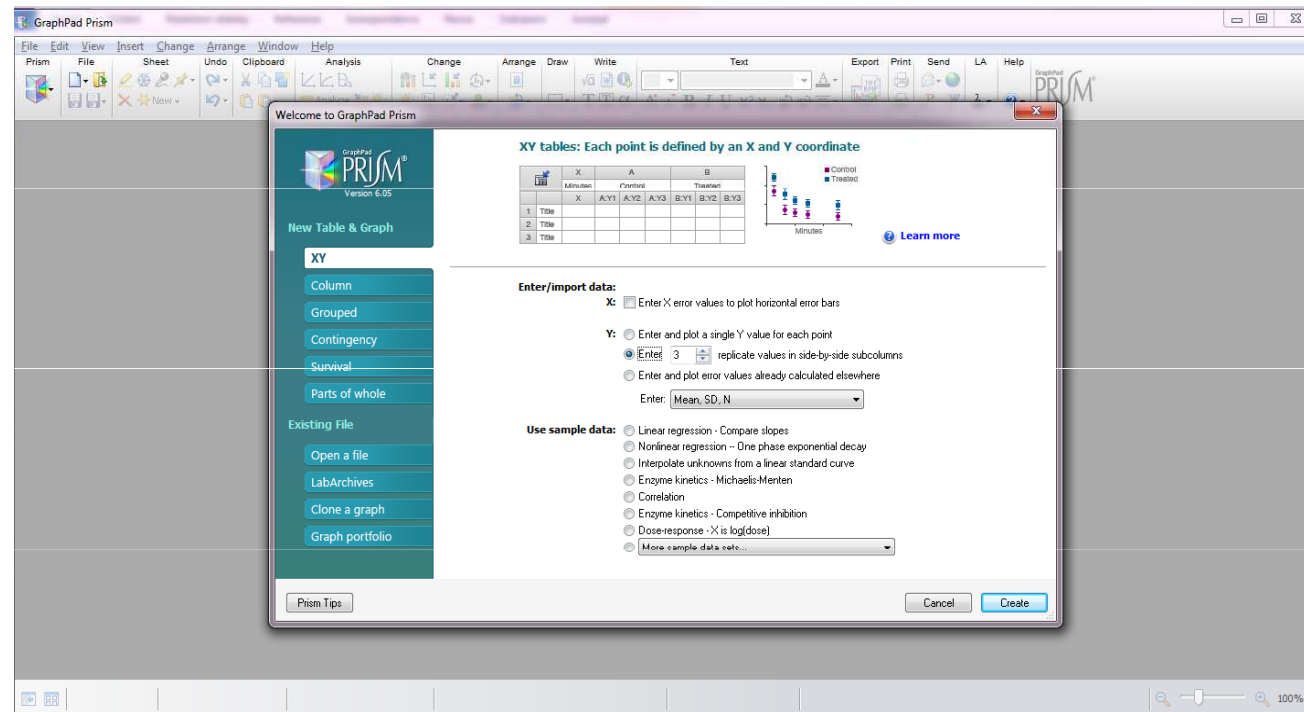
GraphPad Prism

File Edit View Insert Change Arrange Window Help

Prism File Sheet Undo Clipboard Analysis Change Arrange Draw Write Text Export Print Send LA Help

New

PRISM

Welcome to GraphPad Prism

GraphPad PRISM Version 6.05

New Table & Graph

XY

Column

Grouped

Contingency

Survival

Parts of whole

Existing File

Open a file

LabArchives

Clone a graph

Graph portfolio

XY tables: Each point is defined by an X and Y coordinate

| | X | A | | | B | | |
|---|---|---|---|---|---|---|---|
| | Minutes | Control | | | Treated | | |
| | X | A:Y1 | A:Y2 | A:Y3 | B:Y1 | B:Y2 | B:Y3 |
| 1 | Title | | | | | | |
| 2 | Title | | | | | | |
| 3 | Title | | | | | | |

Control
Treated
Minutes

Learn more

Enter/import data:

X: Enter X error values to plot horizontal error bars

Y: Enter and plot a single Y value for each point

Enter 3 replicate values in side-by-side subcolumns

Enter and plot error values already calculated elsewhere

Enter: Mean, SD, N

Use sample data: Linear regression - Compare slopes

Nonlinear regression -- One phase exponential decay

Interpolate unknowns from a linear standard curve

Enzyme kinetics - Michaelis-Menten

Correlation

Enzyme kinetics - Competitive inhibition

Dose-response - X is log(dose)

More sample data sets...

Prism Tips

Cancel

Create

100%